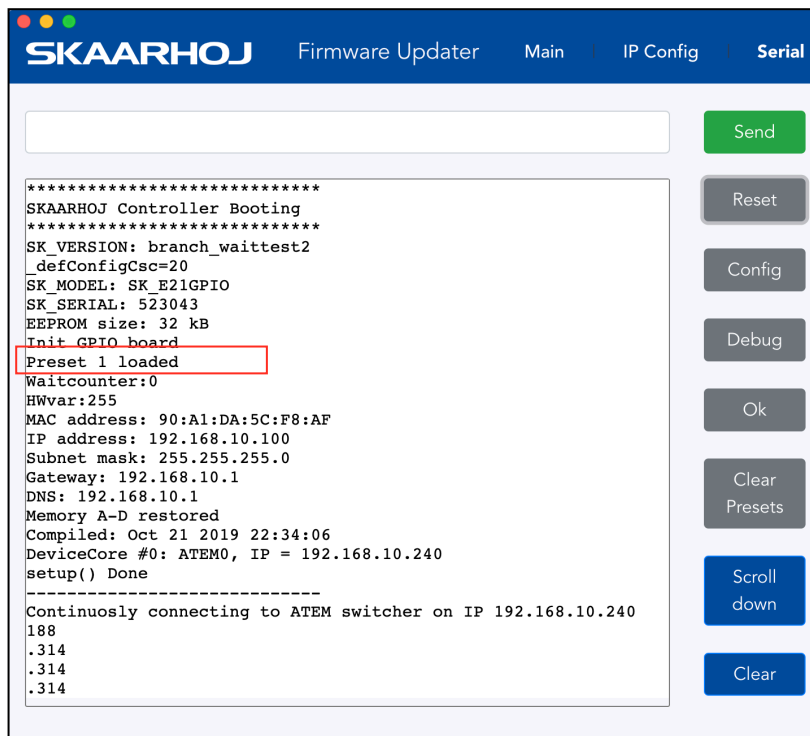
SKAARHOJ Firmware Updater Main IP Config Serial

Send

******************************
SKAARHOJ Controller Booting
******************************
SK_VERSION: branch_waittest2
_defConfigCsc=20
SK_MODEL: SK_E21GPIO
SK_SERIAL: 523043
EEPROM size: 32 kB
Init GPIO board
Preset 1 loaded
Waitcounter:0
HWvar:255
MAC address: 90:A1:DA:5C:F8:AF
IP address: 192.168.10.100
Subnet mask: 255.255.255.0
Gateway: 192.168.10.1
DNS: 192.168.10.1
Memory A-D restored
Compiled: Oct 21 2019 22:34:06
DeviceCore #0: ATEM0, IP = 192.168.10.240
setup() Done
------------------------------
Continuosly connecting to ATEM switcher on IP 192.168.10.240
188
.314
.314
.314

Reset

Config

Debug

Ok

Clear Presets

Scroll down

Clear